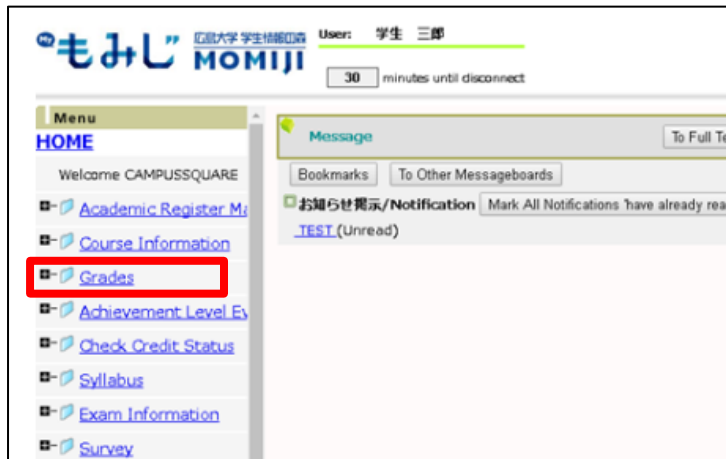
Myもみじ 広島大学 学生情報の森 MOMIJI

User: 学生 三郎

30 minutes until disconnect

Menu

HOME

Welcome CAMPUSSQUARE

Academic Register Ma

Course Information

Grades

Achievement Level Ev

Check Credit Status

Syllabus

Exam Information

Survey

Message

To Full Te

Bookmarks

To Other Messageboards

お知らせ掲示/Notification

Mark All Notifications 'have already rea

TEST (Unread)